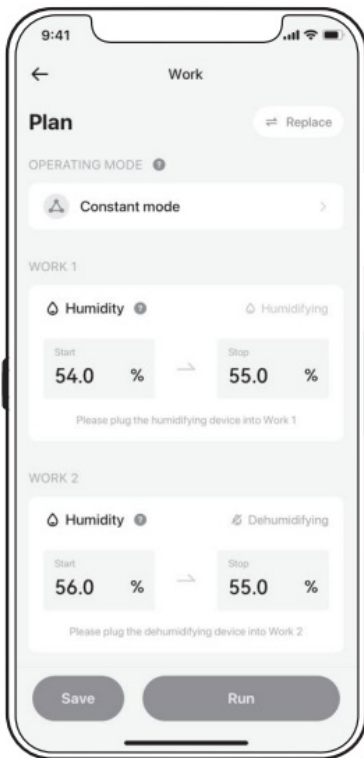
9:41

Work

Plan

Replace

OPERATING MODE

Constant mode

WORK 1

Humidity

Humidifying

Start
54.0 %

Stop
55.0 %

Please plug the humidifying device into Work 1

WORK 2

Humidity

Dehumidifying

Start
56.0 %

Stop
55.0 %

Please plug the dehumidifying device into Work 2

Save

Run